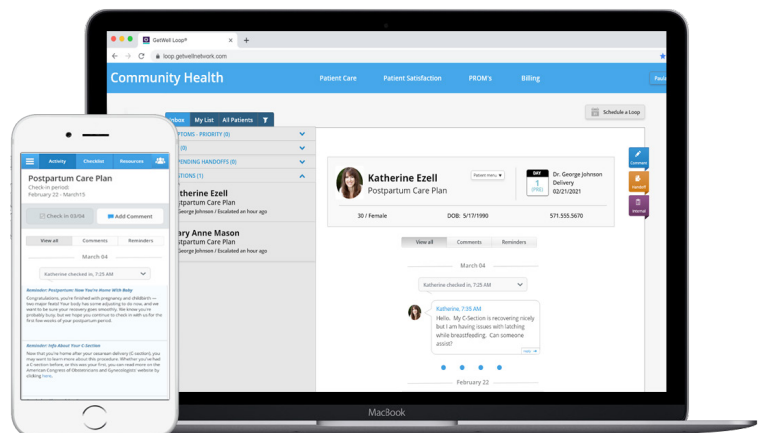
GetWell Loop®
loop.getwellnetwork.com

Community Health
Patient Care
Patient Satisfaction
PROM's
Billing

Inbox
My List
All Patients
Schedule a Loop

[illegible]PTOMS - PRIORITY (0)
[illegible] (0)
PENDING HANDOFFS (0)
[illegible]STIONS (1)
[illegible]therine Ezell
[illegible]stpartum Care Plan
George Johnson / Escalated an hour ago
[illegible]ary Anne Mason
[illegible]stpartum Care Plan
George Johnson / Escalated an hour ago

Katherine Ezell
Postpartum Care Plan
Patient menu
DAY 1 (PRE)
Dr. George Johnson
Delivery
02/21/2021
30 / Female
DOB: 5/17/1990
571.555.5670

Comment
Handoff
Internal

View all
Comments
Reminders

March 04
Katherine checked in, 7:35 AM

Katherine, 7:35 AM
Hello. My C-Section is recovering nicely but I am having issues with latching while breastfeeding. Can someone assist?

February 22

Activity
Checklist
Resources

Postpartum Care Plan
Check-in period
February 22 – March15

Check in 03/04
Add Comment

View all
Comments
Reminders

March 04
Katherine checked in, 7:35 AM

Reminder: Postpartum: Now You're Home With Baby
Congratulations, you're finished with pregnancy and childbirth – two major feats! Your body has some adjusting to do now, and we want to be sure your recovery goes smoothly. We know you're probably busy, but we hope you continue to check in with us for the first few weeks of your postpartum period.

Reminder: Info About Your C-Section
Now that you're home after your cesarean delivery (C-section), you may want to learn more about this procedure. Whether you've had a C-section before, or this was your first, you can read more on the American Congress of Obstetricians and Gynecologists' website by clicking here.

MacBook